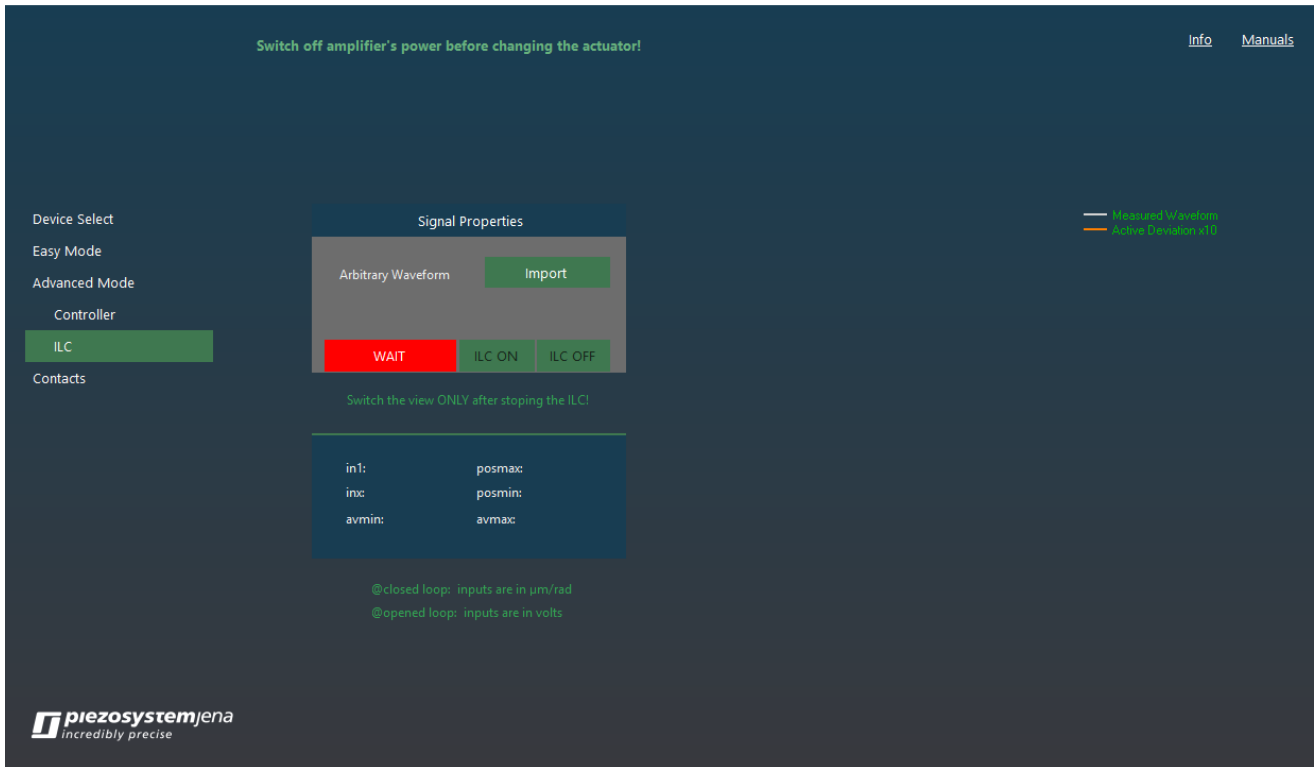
Switch off amplifier's power before changing the actuator!

Info Manuals

Device Select
Easy Mode
Advanced Mode
Controller
ILC
Contacts

Signal Properties

Arbitrary Waveform

Import

WAIT

ILC ON

ILC OFF

Switch the view ONLY after stoping the ILC!

in1:
posmax:
inx:
posmin:
avmin:
avmax:

@closed loop: inputs are in μm/rad
@opened loop: inputs are in volts

Measured Waveform
Active Deviation x10

piezosystemjena
incredibly precise